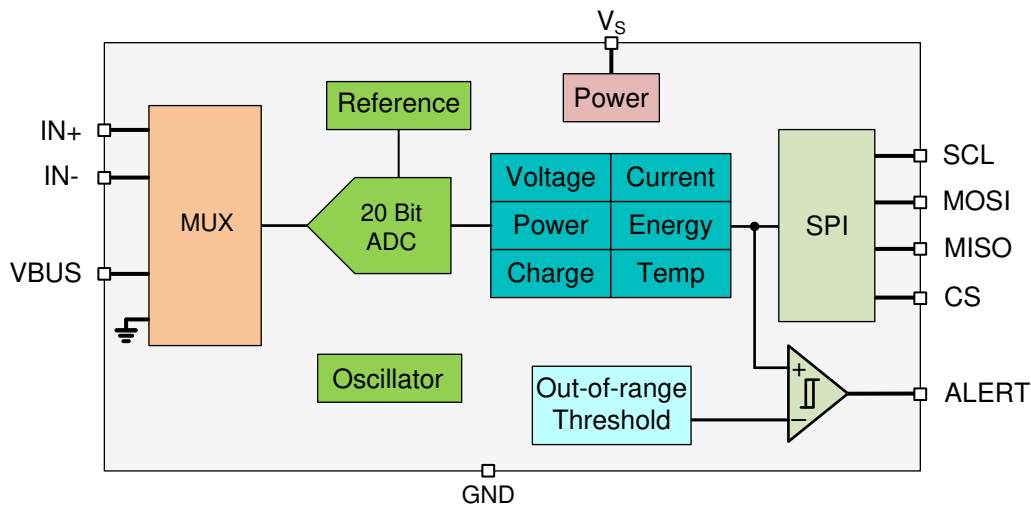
$V_S$

Power

Reference

IN+

IN-

VBUS

MUX

20 Bit ADC

| Voltage | Current |
|---|---|
| Power | Energy |
| Charge | Temp |

SPI

SCL

MOSI

MISO

CS

Oscillator

Out-of-range Threshold

+

−

ALERT

GND